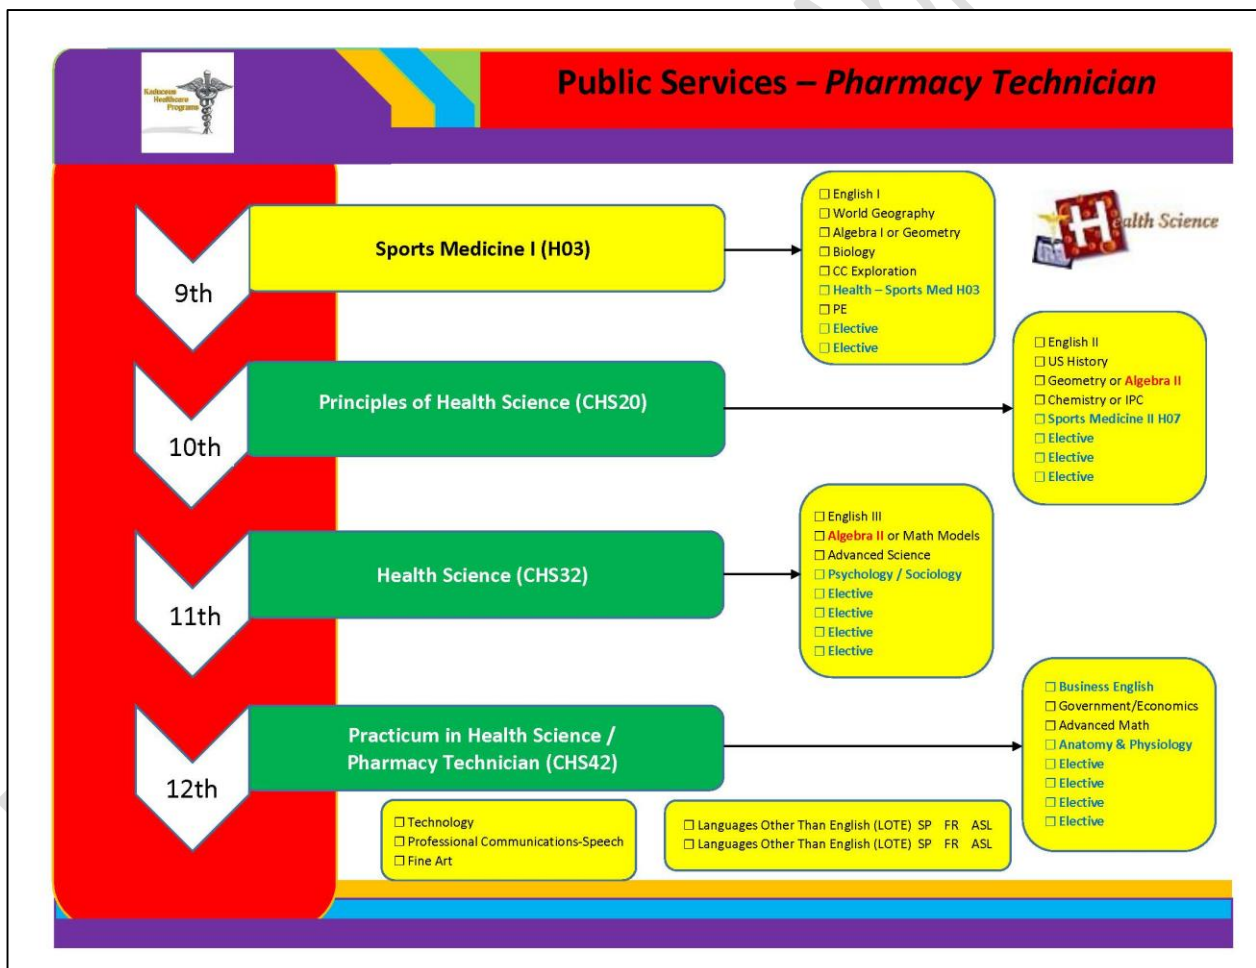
Caduceus Healthcare Programs

Public Services – Pharmacy Technician

Health Science

9th

Sports Medicine I (H03)

☐ English I
☐ World Geography
☐ Algebra I or Geometry
☐ Biology
☐ CC Exploration
☐ Health – Sports Med H03
☐ PE
☐ Elective
☐ Elective

10th

Principles of Health Science (CHS20)

☐ English II
☐ US History
☐ Geometry or Algebra II
☐ Chemistry or IPC
☐ Sports Medicine II H07
☐ Elective
☐ Elective
☐ Elective

11th

Health Science (CHS32)

☐ English III
☐ Algebra II or Math Models
☐ Advanced Science
☐ Psychology / Sociology
☐ Elective
☐ Elective
☐ Elective
☐ Elective

12th

Practicum in Health Science / Pharmacy Technician (CHS42)

☐ Business English
☐ Government/Economics
☐ Advanced Math
☐ Anatomy & Physiology
☐ Elective
☐ Elective
☐ Elective
☐ Elective

☐ Technology
☐ Professional Communications-Speech
☐ Fine Art

☐ Languages Other Than English (LOTE) SP FR ASL
☐ Languages Other Than English (LOTE) SP FR ASL